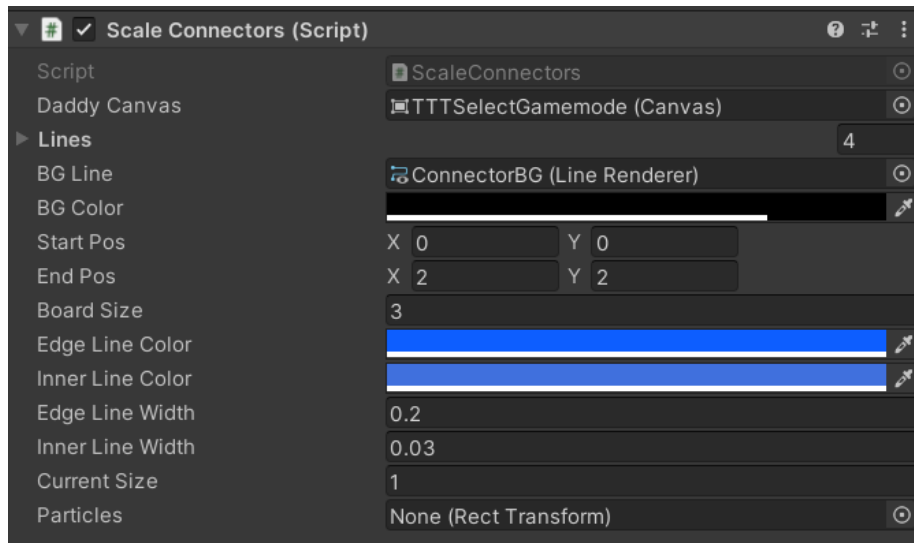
Scale Connectors (Script)

Script ScaleConnectors
Daddy Canvas TTTSelectGamemode (Canvas)
Lines 4
BG Line ConnectorBG (Line Renderer)
BG Color
Start Pos X 0 Y 0
End Pos X 2 Y 2
Board Size 3
Edge Line Color
Inner Line Color
Edge Line Width 0.2
Inner Line Width 0.03
Current Size 1
Particles None (Rect Transform)